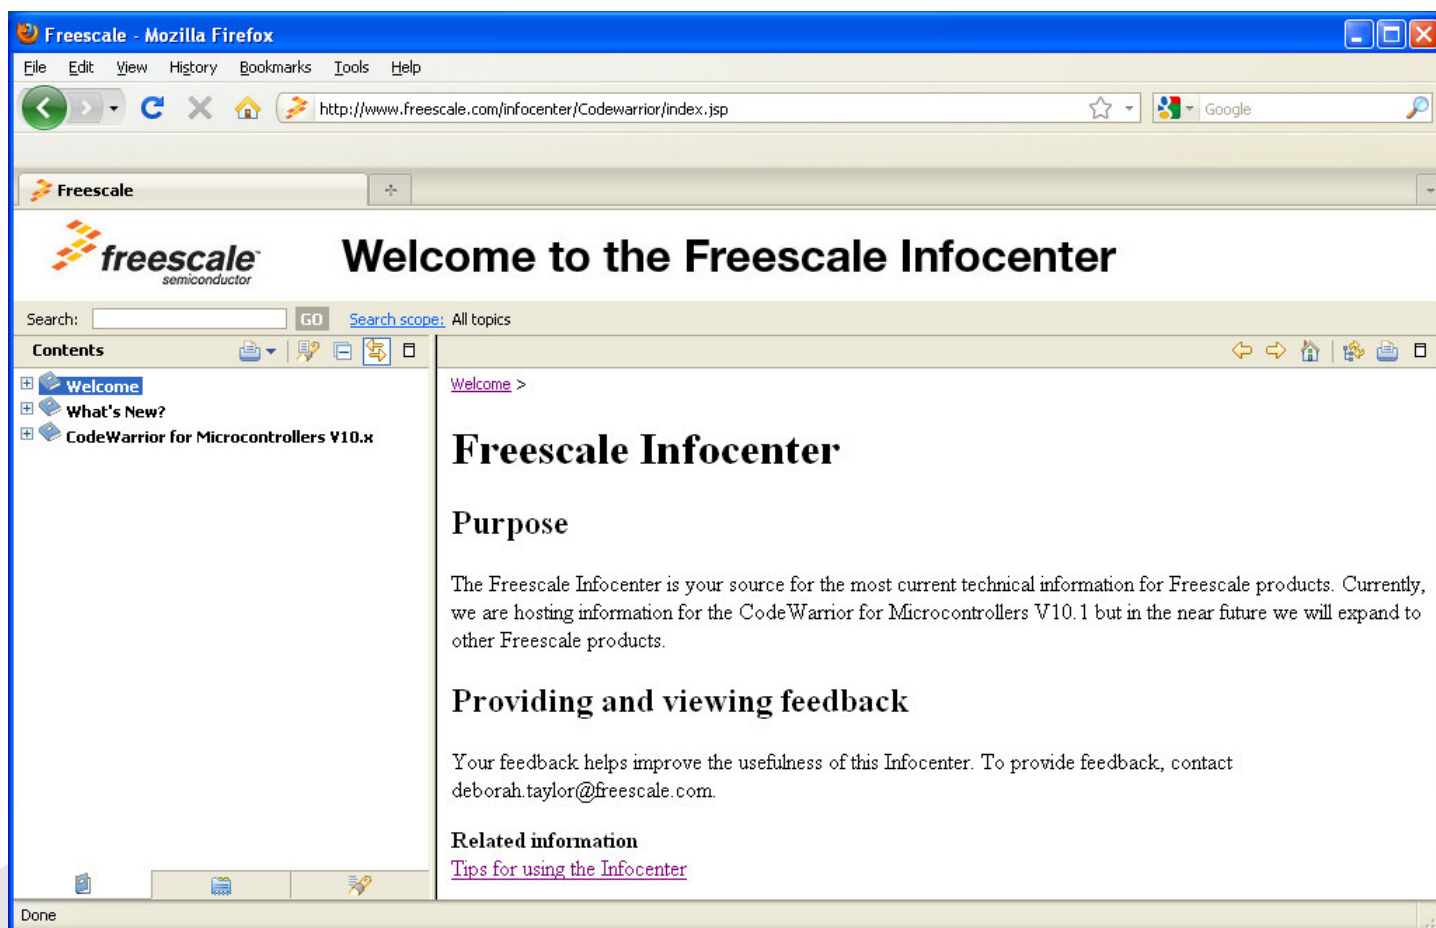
Freescale - Mozilla Firefox

File Edit View History Bookmarks Tools Help

http://www.freescale.com/infocenter/Codewarrior/index.jsp

Google

Freescale

freescale semiconductor

Welcome to the Freescale Infocenter

Search: GO Search scope: All topics

Contents

Welcome
What's New?
CodeWarrior for Microcontrollers V10.x

Welcome >

Freescale Infocenter

Purpose

The Freescale Infocenter is your source for the most current technical information for Freescale products. Currently, we are hosting information for the CodeWarrior for Microcontrollers V10.1 but in the near future we will expand to other Freescale products.

Providing and viewing feedback

Your feedback helps improve the usefulness of this Infocenter. To provide feedback, contact deborah.taylor@freescale.com.

Related information
Tips for using the Infocenter

Done